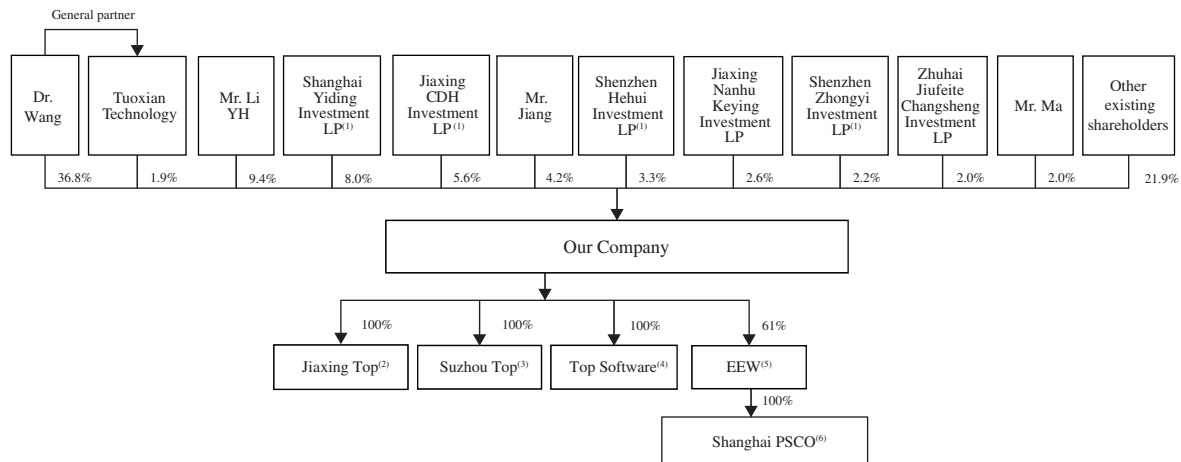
General partner

Dr. Wang

Tuoxian Technology

Mr. Li YH

Shanghai Yiding Investment LP$^{(1)}$

Jiaxing CDH Investment LP$^{(1)}$

Mr. Jiang

Shenzhen Hehui Investment LP$^{(1)}$

Jiaxing Nanhu Keying Investment LP

Shenzhen Zhongyi Investment LP$^{(1)}$

Zhuhai Jiufeite Changsheng Investment LP

Mr. Ma

Other existing shareholders

36.8%
1.9%
9.4%
8.0%
5.6%
4.2%
3.3%
2.6%
2.2%
2.0%
2.0%
21.9%

Our Company

100%
100%
100%
61%

Jiaxing Top$^{(2)}$

Suzhou Top$^{(3)}$

Top Software$^{(4)}$

EEW$^{(5)}$

100%

Shanghai PSCO$^{(6)}$